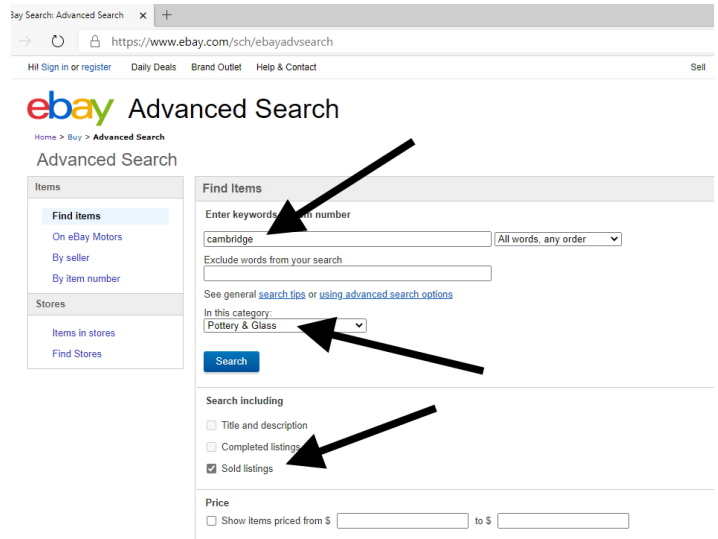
Bay Search: Advanced Search ×  +

https://www.ebay.com/sch/ebayadvsearch

Hi! Sign in or register   Daily Deals   Brand Outlet   Help & Contact   Sell

ebay Advanced Search

Home > Buy > Advanced Search

Advanced Search

Items

Find items
On eBay Motors
By seller
By item number

Stores

Items in stores
Find Stores

Find Items

Enter keywords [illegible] number

cambridge
All words, any order

Exclude words from your search

See general search tips or using advanced search options

In this category:
Pottery & Glass

Search

Search including

Title and description
Completed listings
Sold listings

Price

Show items priced from $   to $